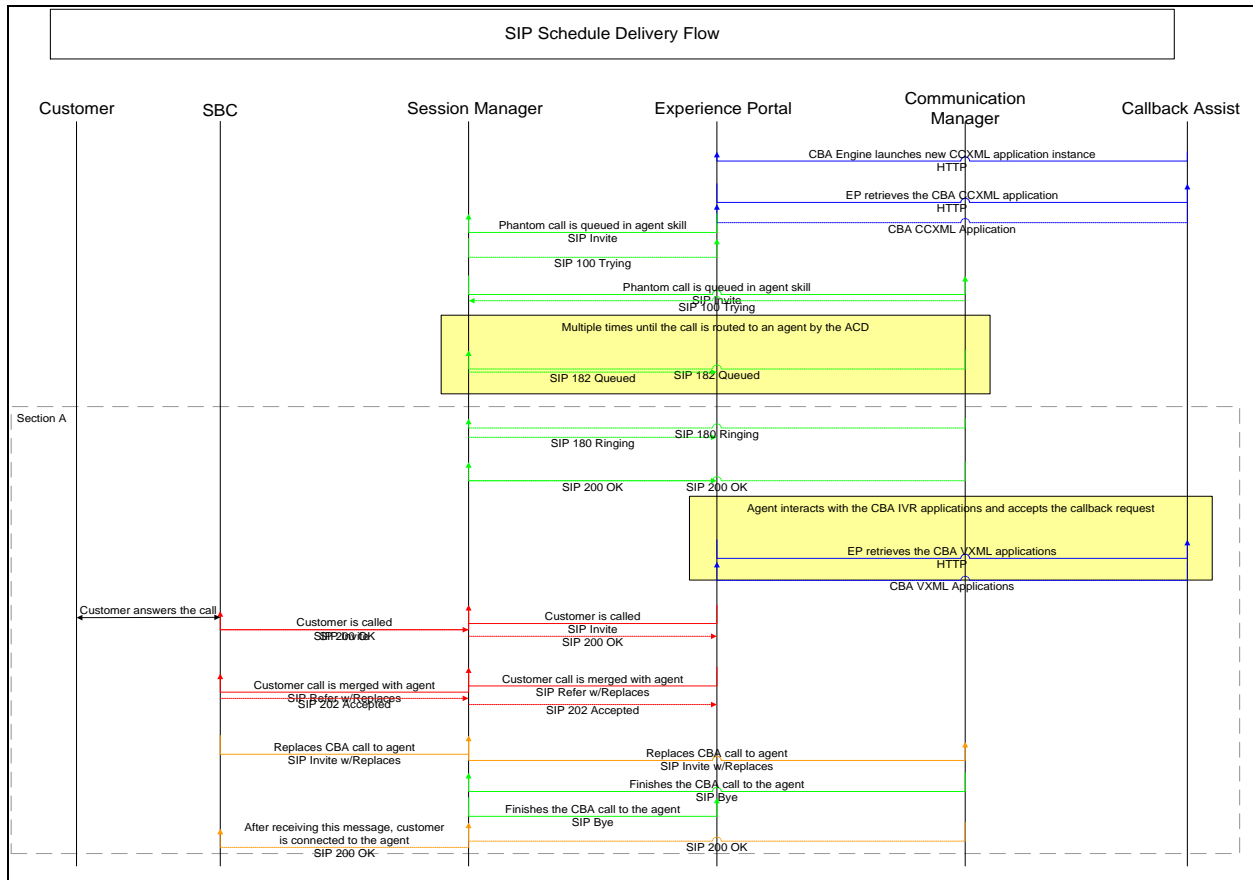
SIP Schedule Delivery Flow

Customer
SBC
Session Manager
Experience Portal
Communication Manager
Callback Assist

CBA Engine launches new CCXML application instance
HTTP

EP retrieves the CBA CCXML application
HTTP
CBA CCXML Application

Phantom call is queued in agent skill
SIP Invite
SIP 100 Trying

Phantom call is queued in agent skill
SIP Invite
SIP 100 Trying

Multiple times until the call is routed to an agent by the ACD
SIP 182 Queued
SIP 182 Queued

Section A

SIP 180 Ringing
SIP 180 Ringing

SIP 200 OK
SIP 200 OK

Agent interacts with the CBA IVR applications and accepts the callback request
EP retrieves the CBA VXML applications
HTTP
CBA VXML Applications

Customer answers the call
Customer is called
SIP Invite
SIP 200 OK
Customer is called
SIP Invite
SIP 200 OK

Customer call is merged with agent
SIP Refer w/Replaces
SIP 202 Accepted
Customer call is merged with agent
SIP Refer w/Replaces
SIP 202 Accepted

Replaces CBA call to agent
SIP Invite w/Replaces
Replaces CBA call to agent
SIP Invite w/Replaces

Finishes the CBA call to the agent
SIP Bye
Finishes the CBA call to the agent
SIP Bye

After receiving this message, customer is connected to the agent
SIP 200 OK
SIP 200 OK